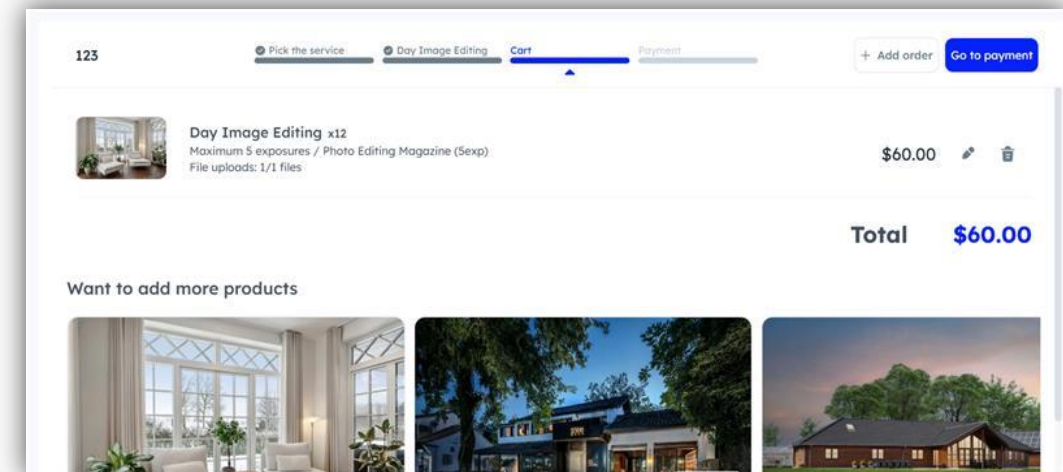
123

Pick the service
Day Image Editing
Cart
Payment

+ Add order
Go to payment

Day Image Editing x12
Maximum 5 exposures / Photo Editing Magazine (5exp)
File uploads: 1/1 files

$60.00

Total $60.00

Want to add more products